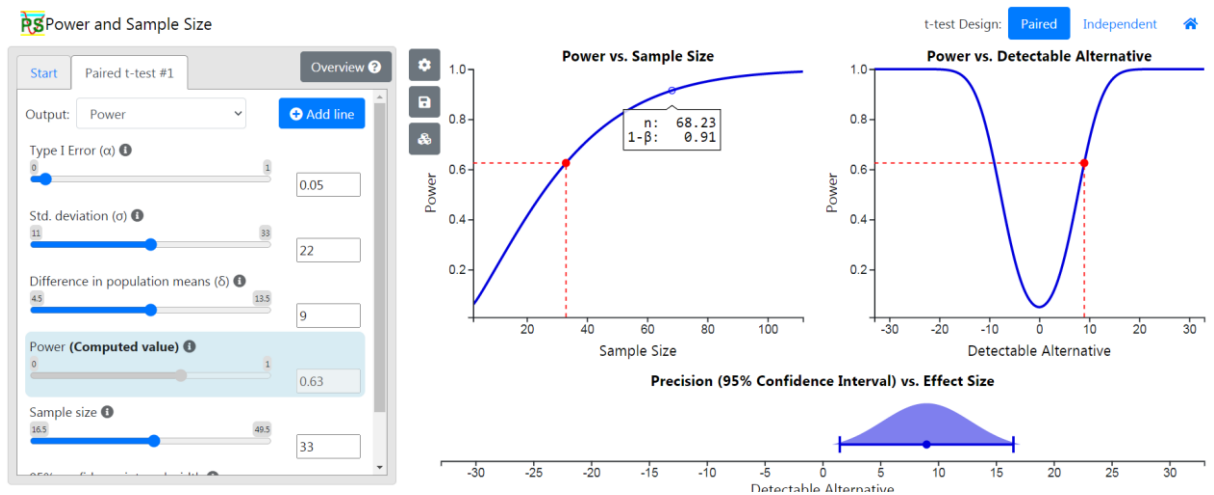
PS Power and Sample Size

t-test Design: Paired Independent

Start Paired t-test #1

Overview

Output: Power

Add line

Type I Error (α)
0 1
0.05

Std. deviation (σ)
11 33
22

Difference in population means (δ)
4.5 13.5
9

Power (Computed value)
0 1
0.63

Sample size
16.5 49.5
33

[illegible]

Power vs. Sample Size

n: 68.23
1-β: 0.91

Power
1.0
0.8
0.6
0.4
0.2
20 40 60 80 100
Sample Size

Power vs. Detectable Alternative

Power
1.0
0.8
0.6
0.4
0.2
-30 -20 -10 0 10 20 30
Detectable Alternative

Precision (95% Confidence Interval) vs. Effect Size

-30 -25 -20 -15 -10 -5 0 5 10 15 20 25 30
Detectable Alternative